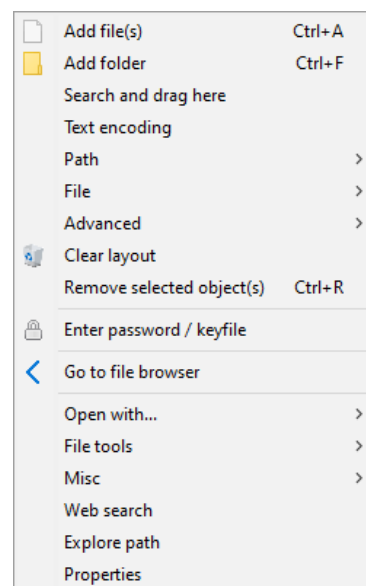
Add file(s) Ctrl+A
Add folder Ctrl+F
Search and drag here
Text encoding
Path >
File >
Advanced >
Clear layout
Remove selected object(s) Ctrl+R
Enter password / keyfile
Go to file browser
Open with... >
File tools >
Misc >
Web search
Explore path
Properties